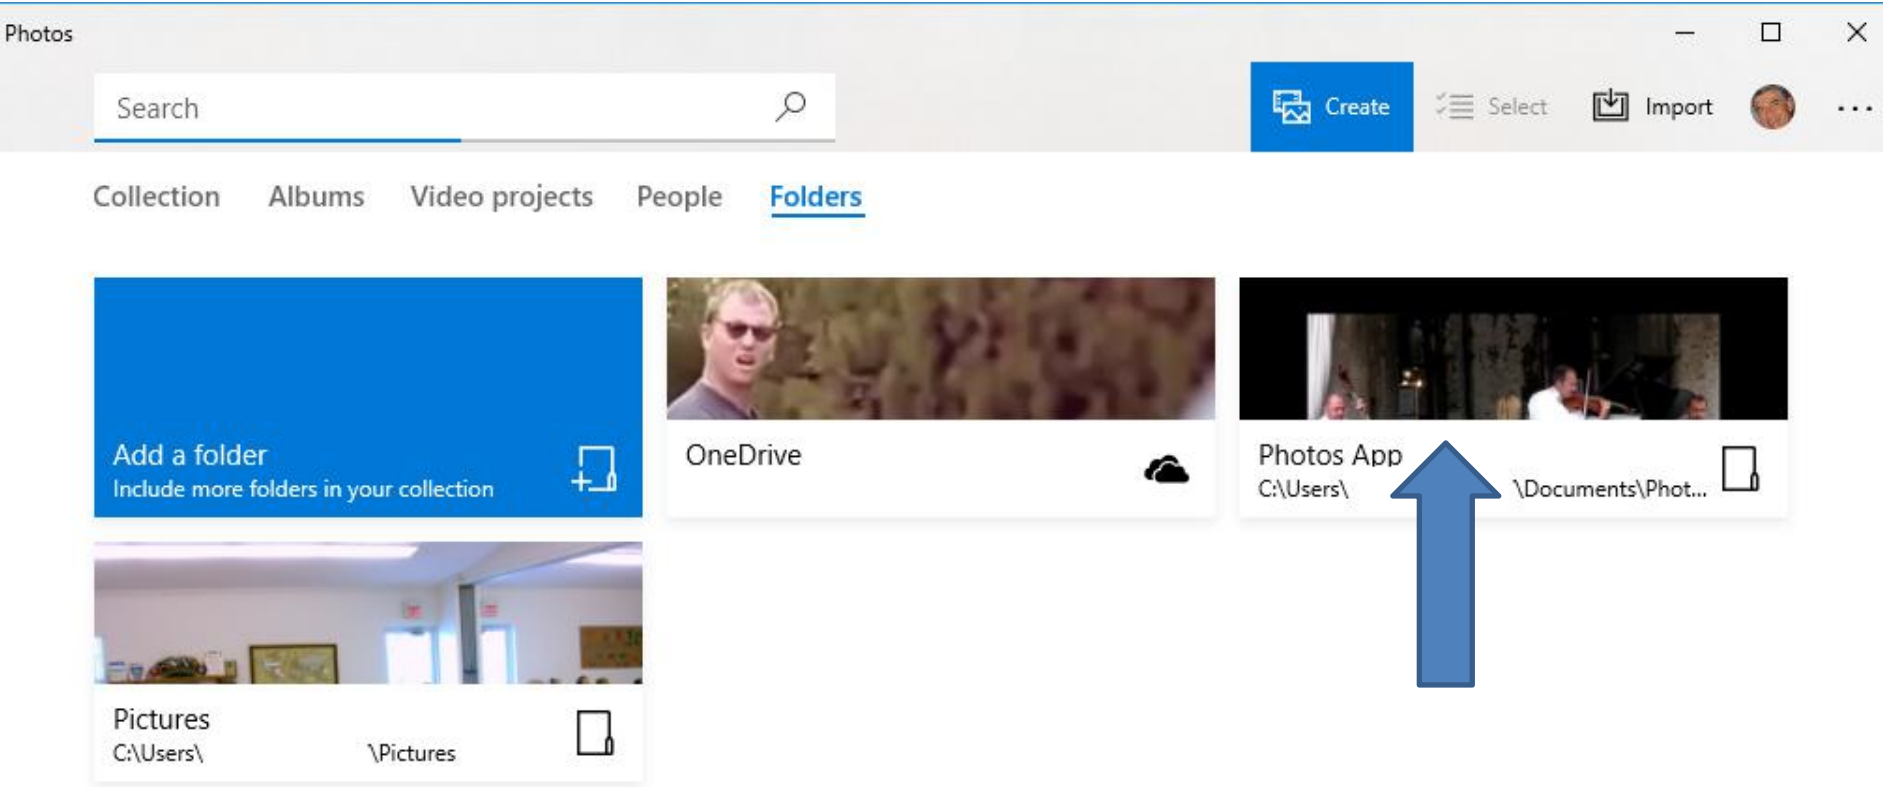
Photos

Search

Create Select Import ...

Collection Albums Video projects People Folders

Add a folder
Include more folders in your collection

OneDrive

Photos App
C:\Users\ \Documents\Phot...

Pictures
C:\Users\ \Pictures